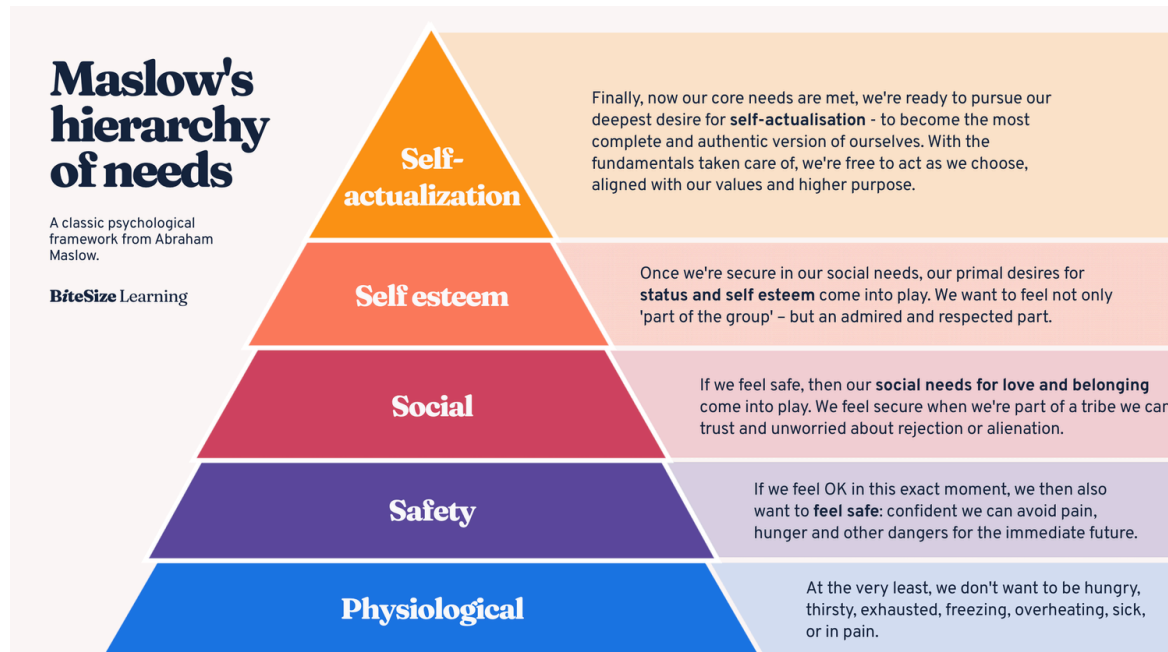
Maslow's hierarchy of needs

A classic psychological framework from Abraham Maslow.

BiteSize Learning

Self-actualization

Finally, now our core needs are met, we're ready to pursue our deepest desire for **self-actualisation** - to become the most complete and authentic version of ourselves. With the fundamentals taken care of, we're free to act as we choose, aligned with our values and higher purpose.

Self esteem

Once we're secure in our social needs, our primal desires for **status and self esteem** come into play. We want to feel not only 'part of the group' – but an admired and respected part.

Social

If we feel safe, then our **social needs for love and belonging** come into play. We feel secure when we're part of a tribe we can trust and unworried about rejection or alienation.

Safety

If we feel OK in this exact moment, we then also want to **feel safe**: confident we can avoid pain, hunger and other dangers for the immediate future.

Physiological

At the very least, we don't want to be hungry, thirsty, exhausted, freezing, overheating, sick, or in pain.